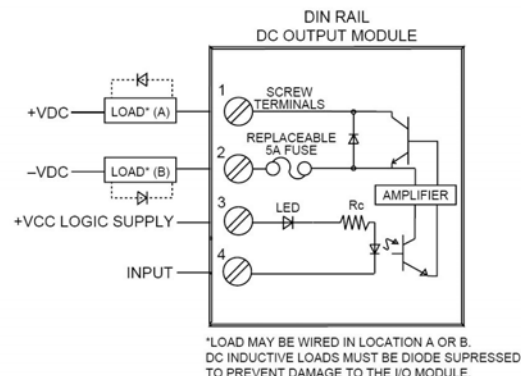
DIN RAIL
DC OUTPUT MODULE

+VDC

LOAD* (A)

1

SCREW TERMINALS

-VDC

LOAD* (B)

2

REPLACEABLE 5A FUSE

AMPLIFIER

+VCC LOGIC SUPPLY

3

LED

Rc

INPUT

4

*LOAD MAY BE WIRED IN LOCATION A OR B.
DC INDUCTIVE LOADS MUST BE DIODE SUPRESSED
TO PREVENT DAMAGE TO THE I/O MODULE.